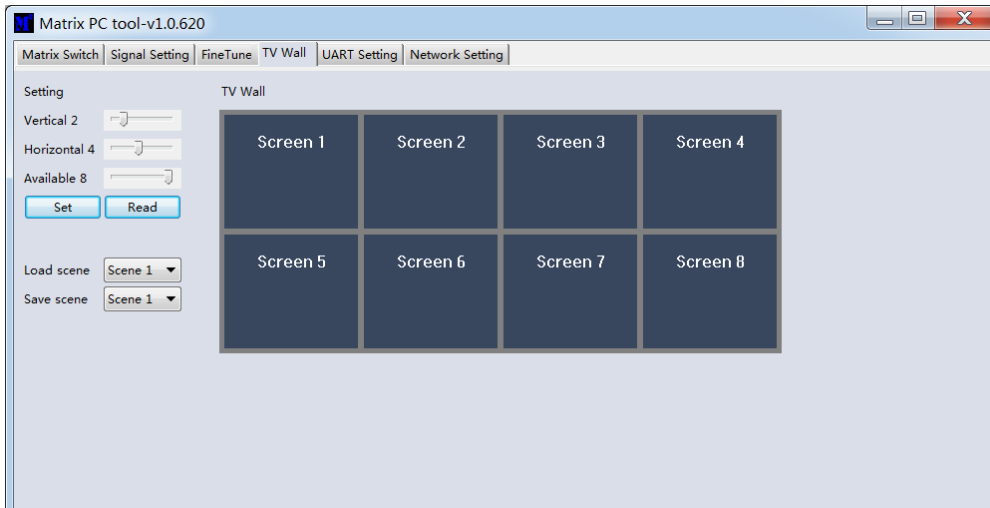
Matrix PC tool-v1.0.620

Matrix Switch | Signal Setting | FineTune | TV Wall | UART Setting | Network Setting

Setting

Vertical 2

Horizontal 4

Available 8

Set Read

Load scene Scene 1

Save scene Scene 1

TV Wall

| Screen 1 | Screen 2 | Screen 3 | Screen 4 |
|---|---|---|---|
| Screen 5 | Screen 6 | Screen 7 | Screen 8 |